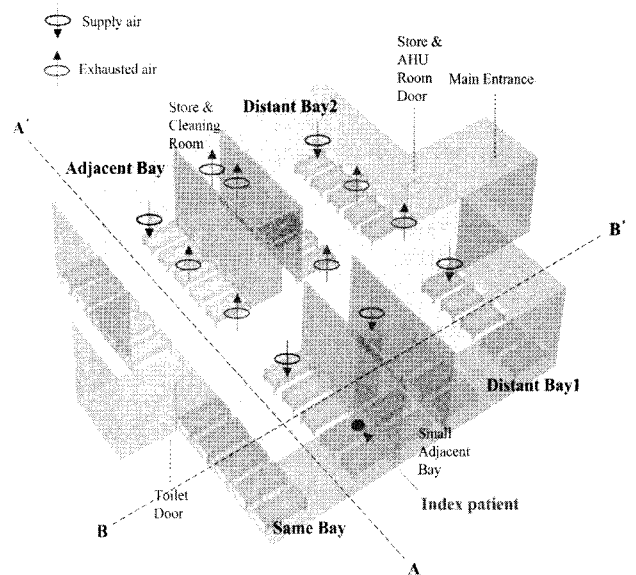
Supply air

Exhausted air

Store & AHU Room Door

Main Entrance

Distant Bay2

Store & Cleaning Room

A'

Adjacent Bay

B'

Distant Bay1

Small Adjacent Bay

Toilet Door

Index patient

B

Same Bay

A